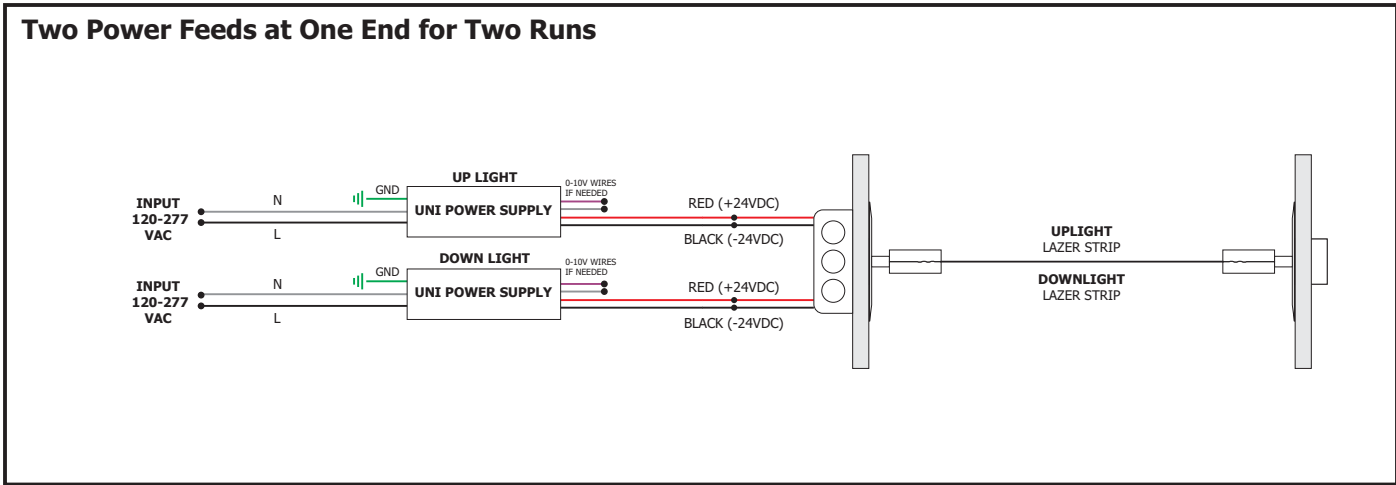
Two Power Feeds at One End for Two Runs

INPUT
120-277
VAC

N

L

GND

UP LIGHT

UNI POWER SUPPLY

0-10V WIRES
IF NEEDED

RED (+24VDC)

BLACK (-24VDC)

INPUT
120-277
VAC

N

L

GND

DOWN LIGHT

UNI POWER SUPPLY

0-10V WIRES
IF NEEDED

RED (+24VDC)

BLACK (-24VDC)

UPLIGHT
LAZER STRIP

DOWNLIGHT
LAZER STRIP